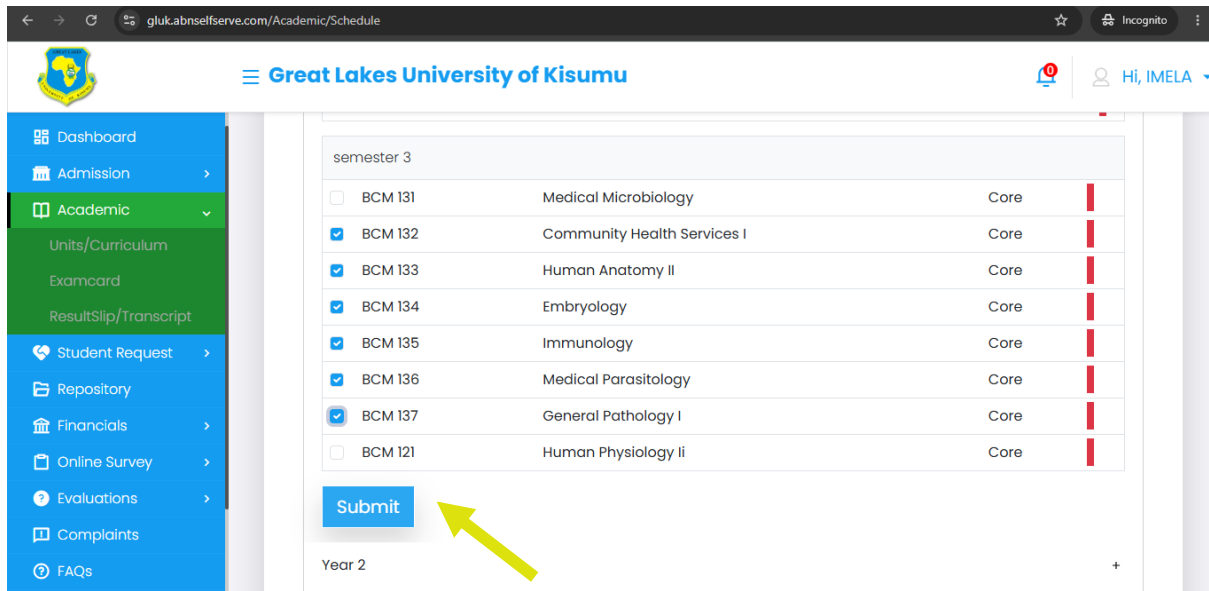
gluk.abnselfserve.com/Academic/Schedule

Incognito

Great Lakes University of Kisumu

0

Hi, IMELA

Dashboard
Admission
Academic
Units/Curriculum
Examcard
ResultSlip/Transcript
Student Request
Repository
Financials
Online Survey
Evaluations
Complaints
FAQs

semester 3

| | | | |
|---|---|---|---|
| ☐ | BCM 131 | Medical Microbiology | Core |
| ☑ | BCM 132 | Community Health Services I | Core |
| ☑ | BCM 133 | Human Anatomy II | Core |
| ☑ | BCM 134 | Embryology | Core |
| ☑ | BCM 135 | Immunology | Core |
| ☑ | BCM 136 | Medical Parasitology | Core |
| ☑ | BCM 137 | General Pathology I | Core |
| ☐ | BCM 121 | Human Physiology Ii | Core |

Submit

Year 2

+